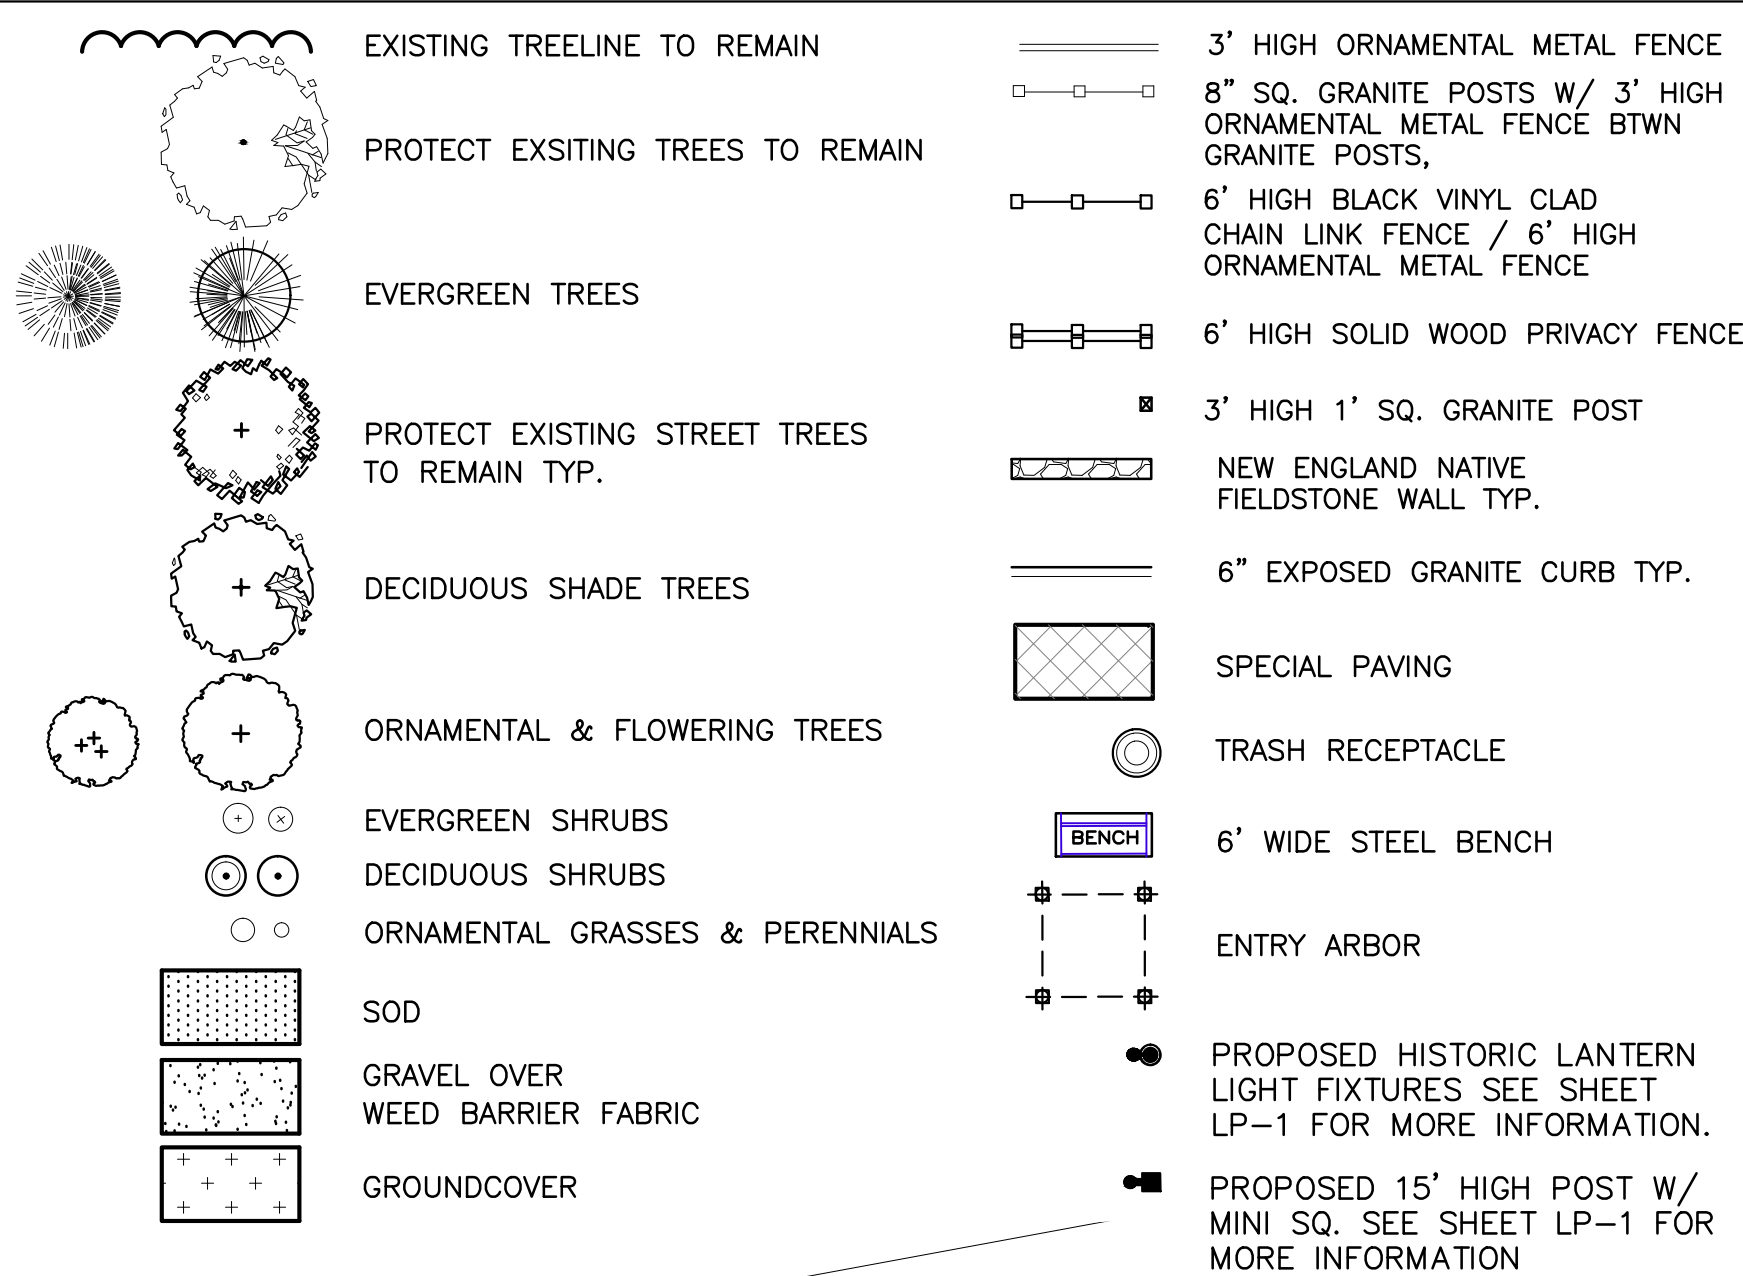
EXISTING TREELINE TO REMAIN

PROTECT EXSITING TREES TO REMAIN

EVERGREEN TREES

PROTECT EXISTING STREET TREES TO REMAIN TYP.

DECIDUOUS SHADE TREES

ORNAMENTAL & FLOWERING TREES

EVERGREEN SHRUBS

DECIDUOUS SHRUBS

ORNAMENTAL GRASSES & PERENNIALS

SOD

GRAVEL OVER WEED BARRIER FABRIC

GROUNDCOVER

3' HIGH ORNAMENTAL METAL FENCE

8" SQ. GRANITE POSTS W/ 3' HIGH ORNAMENTAL METAL FENCE BTWN GRANITE POSTS,

6' HIGH BLACK VINYL CLAD CHAIN LINK FENCE / 6' HIGH ORNAMENTAL METAL FENCE

6' HIGH SOLID WOOD PRIVACY FENCE

3' HIGH 1' SQ. GRANITE POST

NEW ENGLAND NATIVE FIELDSTONE WALL TYP.

6" EXPOSED GRANITE CURB TYP.

SPECIAL PAVING

TRASH RECEPTACLE

BENCH

6' WIDE STEEL BENCH

ENTRY ARBOR

PROPOSED HISTORIC LANTERN LIGHT FIXTURES SEE SHEET LP-1 FOR MORE INFORMATION.

PROPOSED 15' HIGH POST W/ MINI SQ. SEE SHEET LP-1 FOR MORE INFORMATION